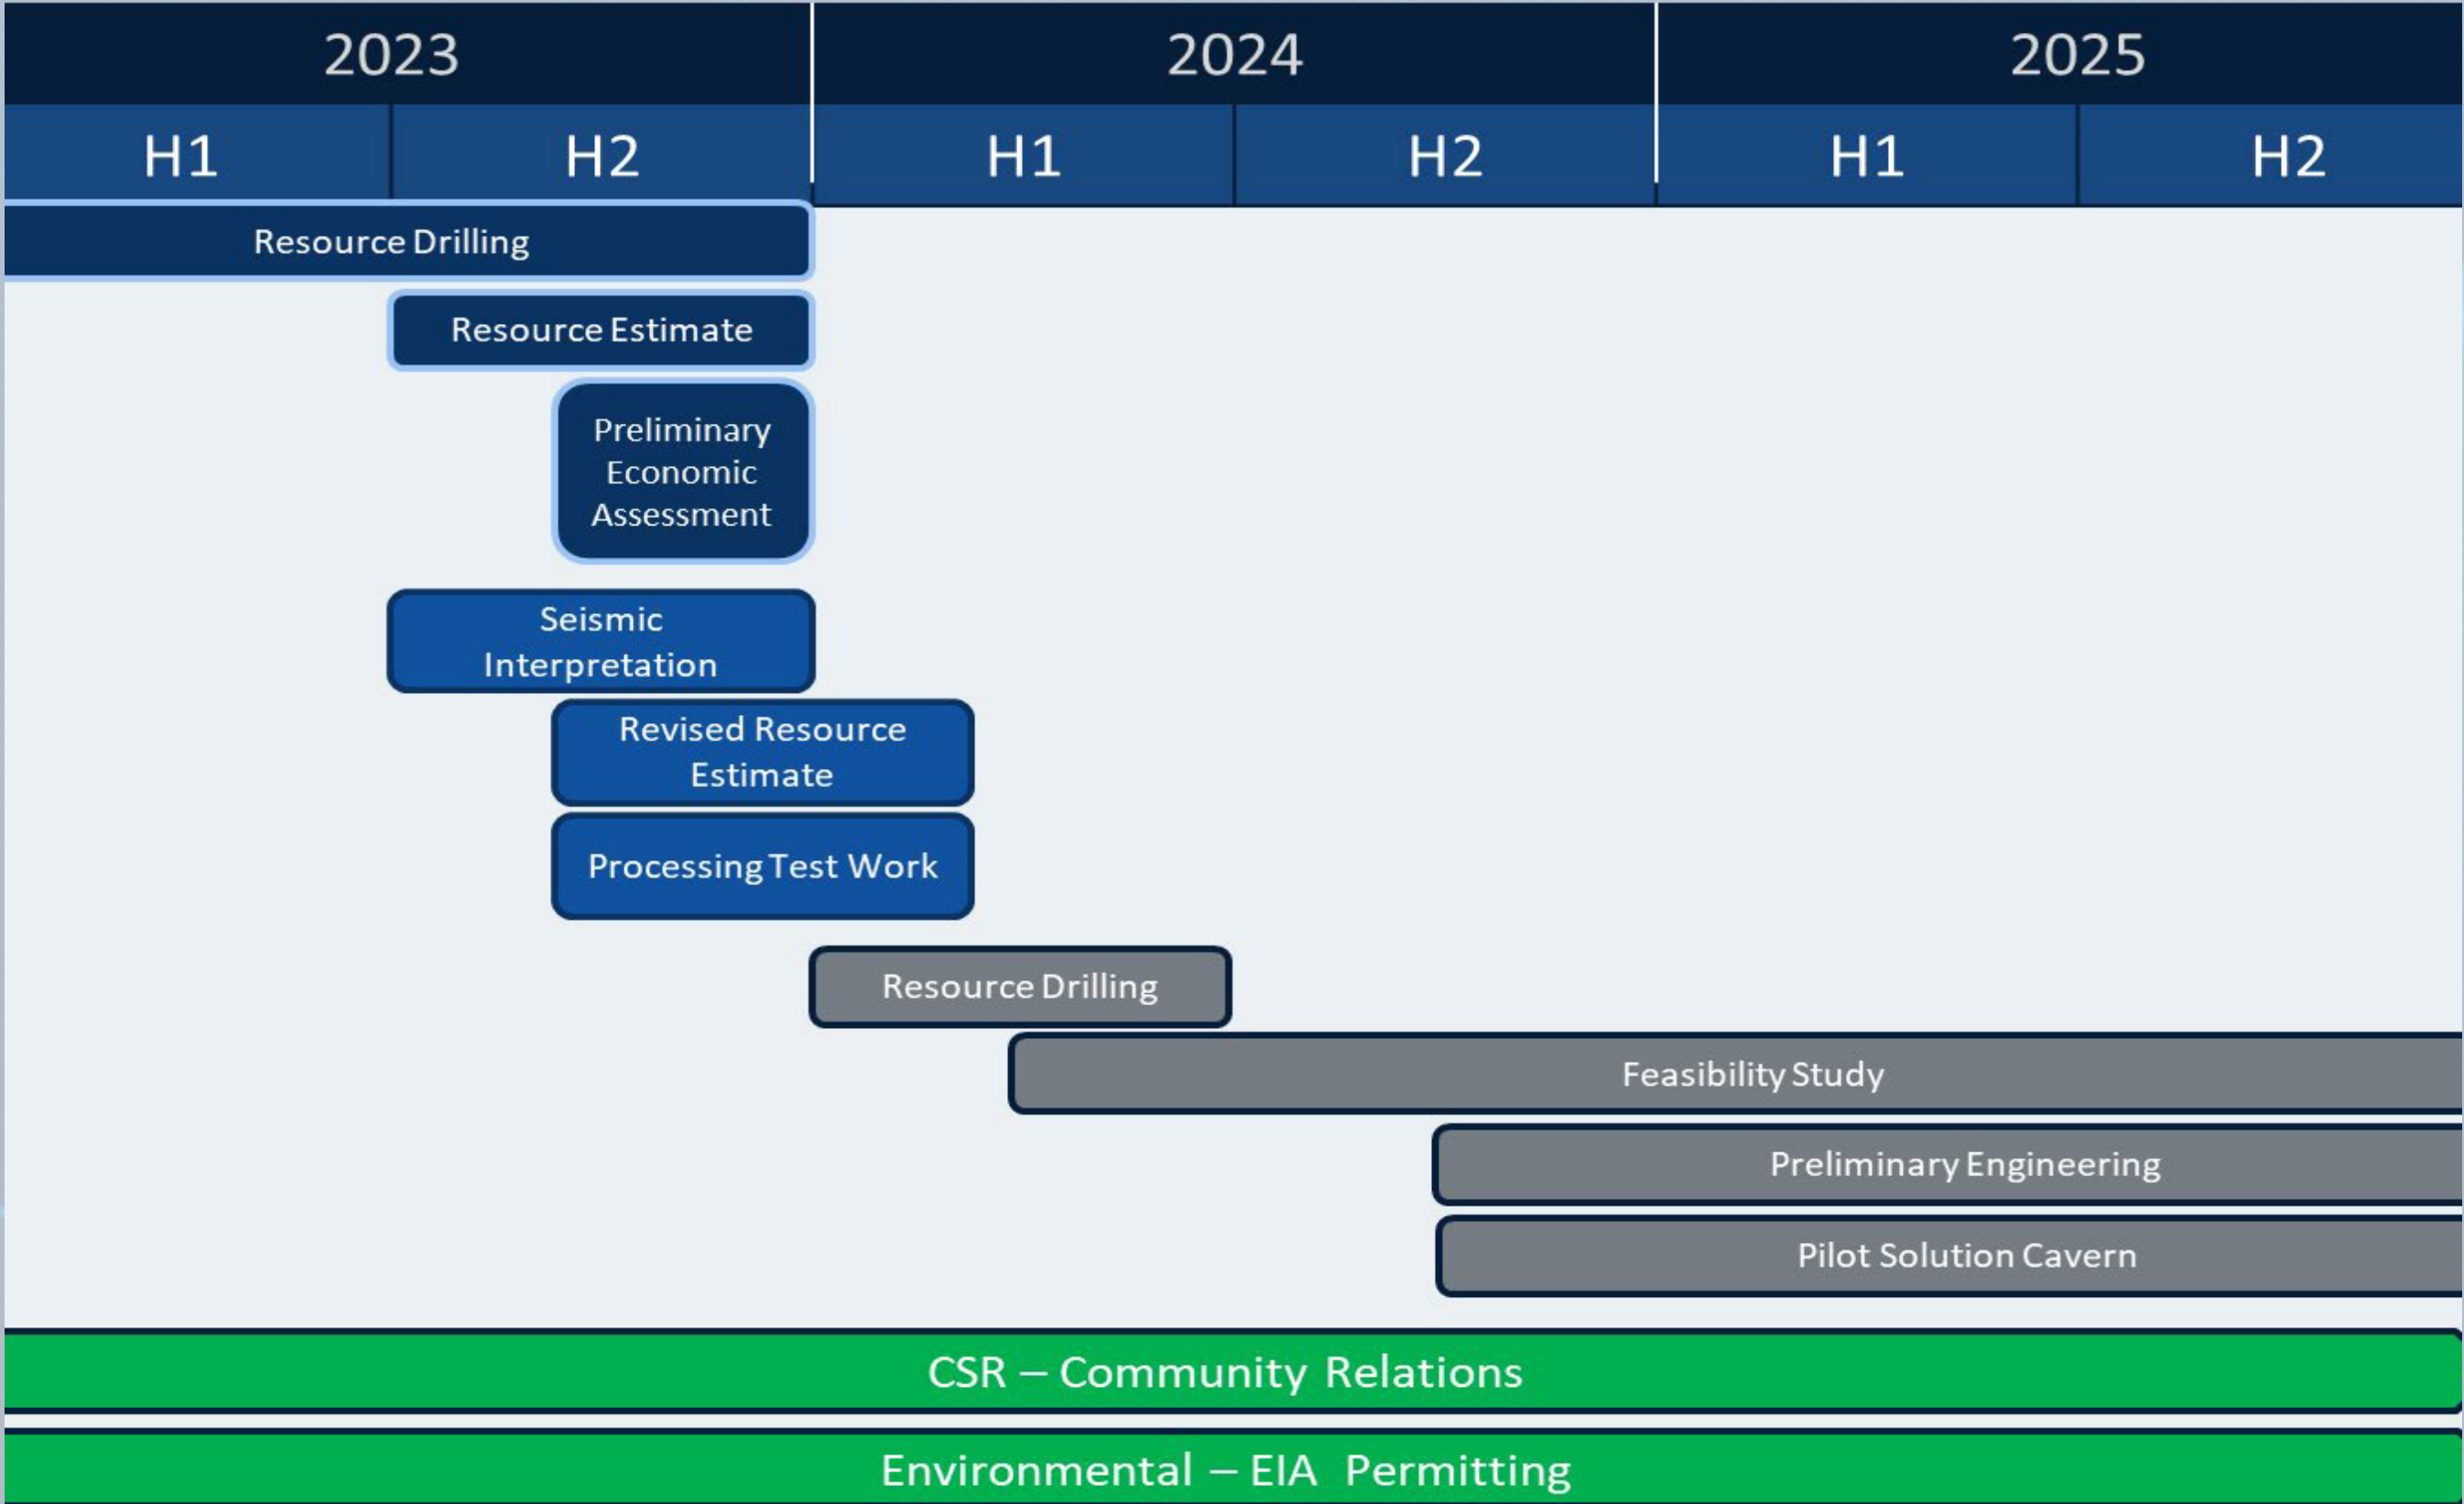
| 2023 | | 2024 | | 2025 | |
|---|---|---|---|---|---|
| H1 | H2 | H1 | H2 | H1 | H2 |

Resource Drilling

Resource Estimate

Preliminary Economic Assessment

Seismic Interpretation

Revised Resource Estimate

Processing Test Work

Resource Drilling

Feasibility Study

Preliminary Engineering

Pilot Solution Cavern

CSR – Community Relations

Environmental – EIA Permitting